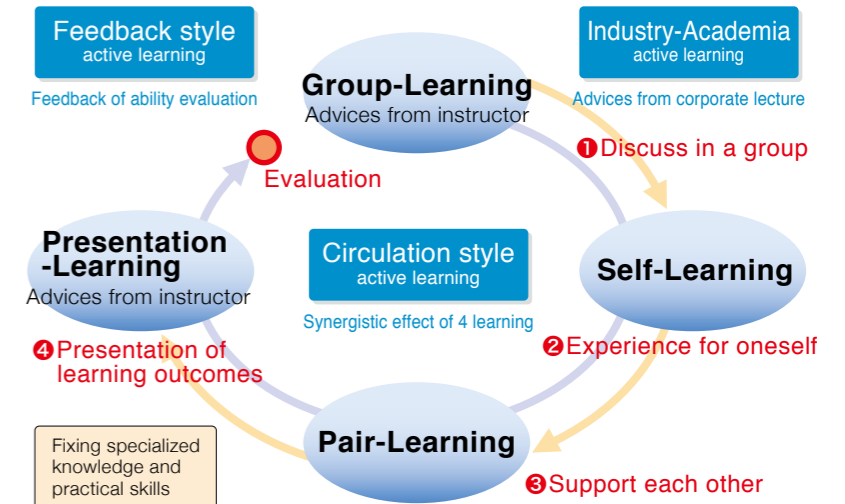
Feedback style
active learning

Feedback of ability evaluation

Group-Learning
Advices from instructor

Industry-Academia
active learning

Advices from corporate lecture

❶Discuss in a group

Evaluation

Presentation
-Learning
Advices from instructor

Circulation style
active learning

Synergistic effect of 4 learning

Self-Learning

❹Presentation of learning outcomes

❷Experience for oneself

Pair-Learning

Fixing specialized knowledge and practical skills

❸Support each other